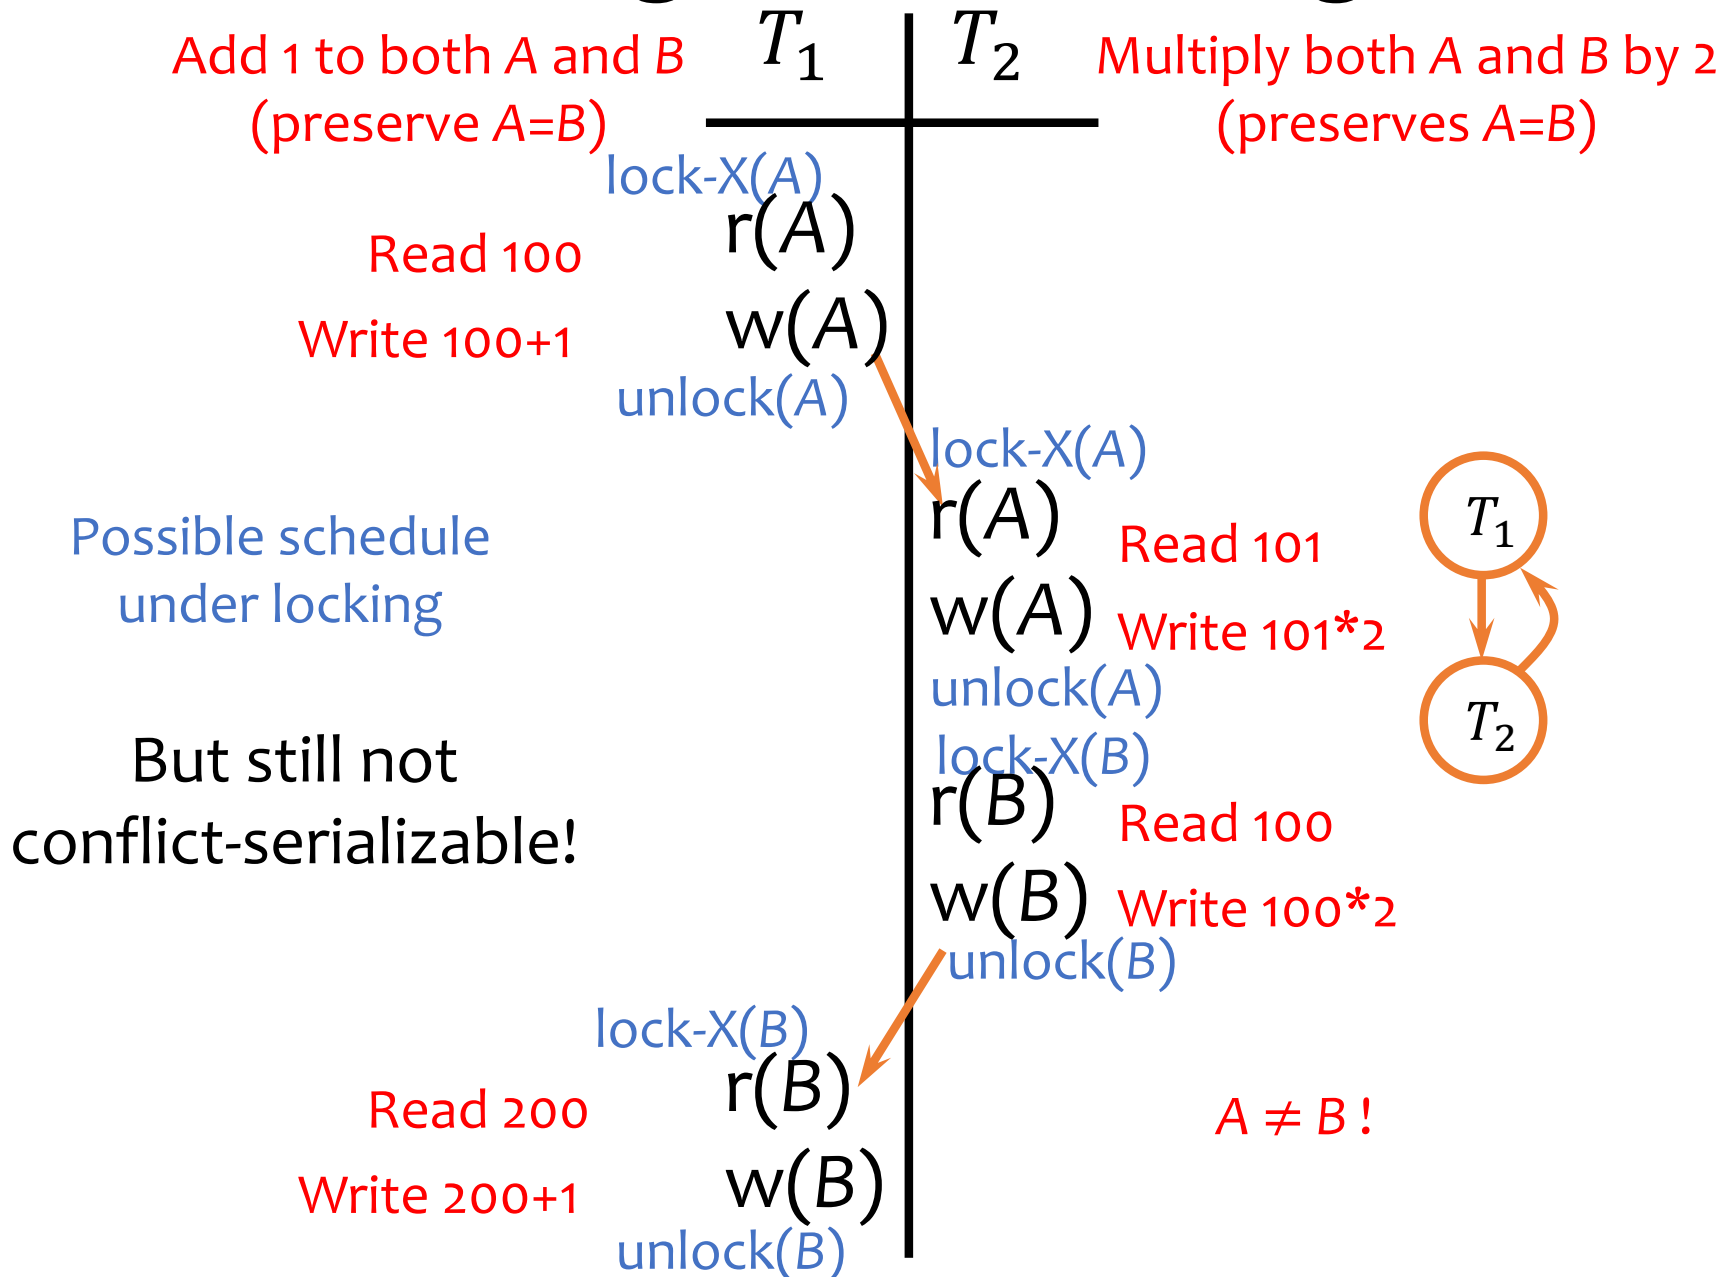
Add 1 to both $A$ and $B$ (preserve $A$=$B$)

$T_1$

$T_2$

Multiply both $A$ and $B$ by 2 (preserves $A$=$B$)

lock-X($A$)

r($A$)

Read 100

w($A$)

Write 100+1

unlock($A$)

lock-X($A$)

r($A$)

Read 101

Possible schedule under locking

w($A$)

Write 101*2

unlock($A$)

$T_1$

$T_2$

But still not conflict-serializable!

lock-X($B$)

r($B$)

Read 100

w($B$)

Write 100*2

unlock($B$)

lock-X($B$)

r($B$)

Read 200

$A \neq B$ !

w($B$)

Write 200+1

unlock($B$)